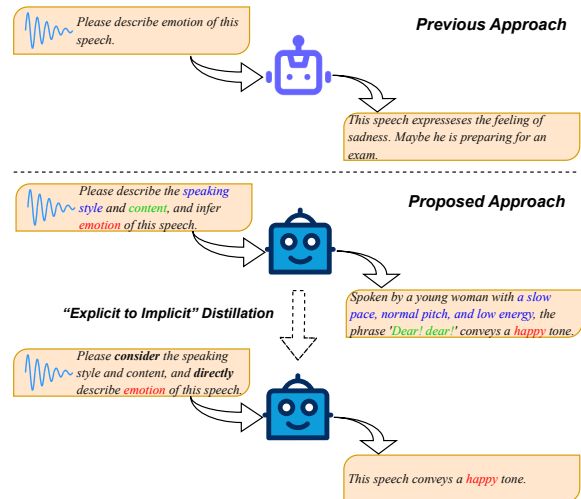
Please describe emotion of this speech.

Previous Approach

This speech expresseses the feeling of sadness. Maybe he is preparing for an exam.

Please describe the speaking style and content, and infer emotion of this speech.

Proposed Approach

Spoken by a young woman with a slow pace, normal pitch, and low energy, the phrase 'Dear! dear!' conveys a happy tone.

"Explicit to Implicit" Distillation

Please consider the speaking style and content, and directly describe emotion of this speech.

This speech conveys a happy tone.